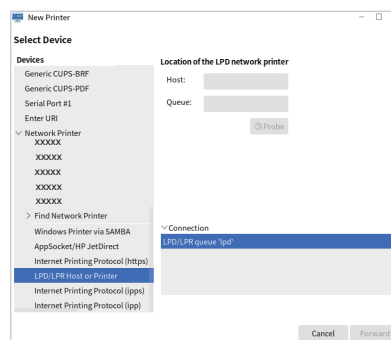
New Printer

Select Device

Devices
Generic CUPS-BRF
Generic CUPS-PDF
Serial Port #1
Enter URI
Network Printer
XXXXX
XXXXX
XXXXX
XXXXX
XXXXX
Find Network Printer
Windows Printer via SAMBA
AppSocket/HP JetDirect
Internet Printing Protocol (https)
LPD/LPR Host or Printer
Internet Printing Protocol (ipps)
Internet Printing Protocol (ipp)

Location of the LPD network printer
Host:
Queue:
Probe

Connection
LPD/LPR queue 'lpd'

Cancel
Forward